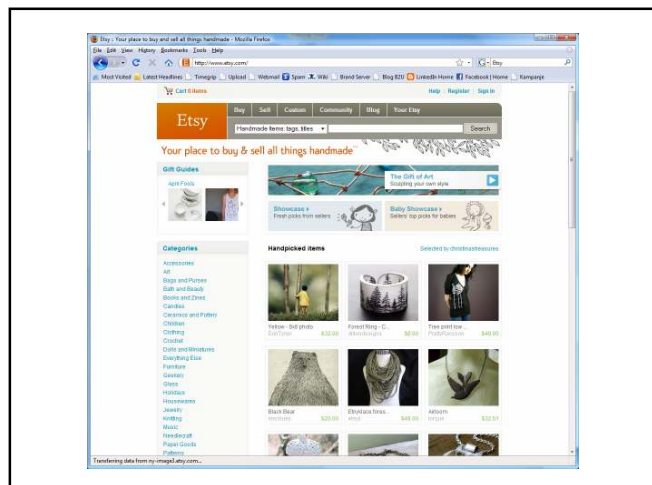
Etsy - Your place to buy and sell all things handmade - Mozilla Firefox

File Edit View History Bookmarks Tools Help

http://www.etsy.com/

Etsy

Most Visited Latest Headlines Timegrip Upload Webmail Spam Wiki Brand Server Blog BDU LinkedIn Home Facebook | Home Kampanje

Cart 0 items

Help | Register | Sign In

Etsy

Buy Sell Custom Community Blog Your Etsy

Handmade items: tags, titles

Search

Your place to buy & sell all things handmade

Gift Guides

April Fools

The Gift of Art
Sculpting your own style

Showcase
Fresh picks from sellers

Baby Showcase
Sellers' top picks for babies

Categories

Accessories
Art
Bags and Purses
Bath and Beauty
Books and Zines
Candles
Ceramics and Pottery
Children
Clothing
Crochet
Dolls and Miniatures
Everything Else
Furniture
Geekery
Glass
Holidays
Housewares
Jewelry
Knitting
Music
Needlecraft
Paper Goods
Patterns

Handpicked items

Selected by christmastreasures

Yellow - Still photo
$32.00

Forest Ring - C...
$8.00

Tree print tee
$40.00

Black Bear
$20.00

Ethnic lace fores...
$46.00

Airborn
$32.01

Transferring data from ny-image3.etsy.com...